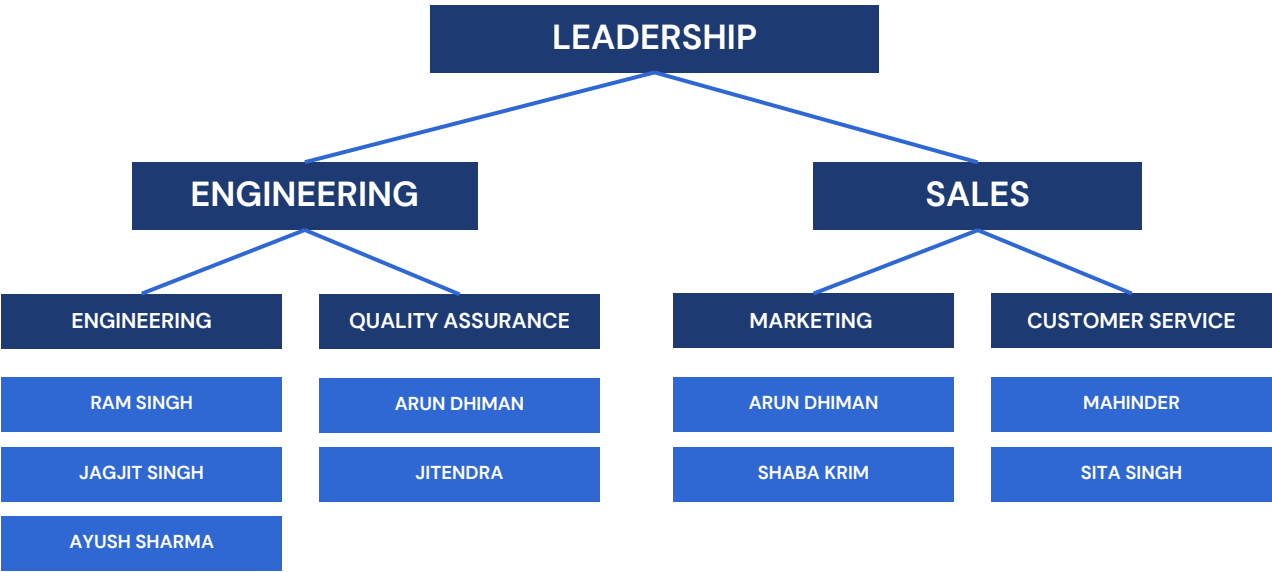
LEADERSHIP

ENGINEERING

SALES

ENGINEERING

RAM SINGH

JAGJIT SINGH

AYUSH SHARMA

QUALITY ASSURANCE

ARUN DHIMAN

JITENDRA

MARKETING

ARUN DHIMAN

SHABA KRIM

CUSTOMER SERVICE

MAHINDER

SITA SINGH